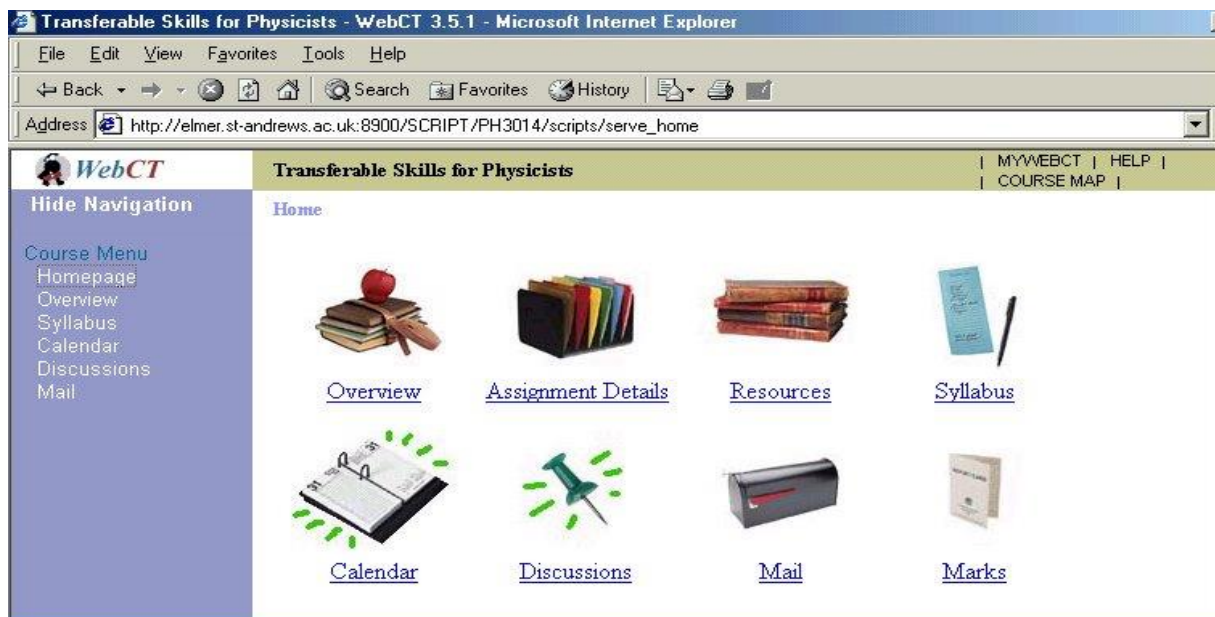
Transferable Skills for Physicists - WebCT 3.5.1 - Microsoft Internet Explorer

File Edit View Favorites Tools Help

Back Search Favorites History

Address http://elmer.st-andrews.ac.uk:8900/SCRIPT/PH3014/scripts/serve_home

WebCT

Transferable Skills for Physicists

| MYWEBCT | HELP | | COURSE MAP |

Hide Navigation

Home

Course Menu
Homepage
Overview
Syllabus
Calendar
Discussions
Mail

Overview

Assignment Details

Resources

Syllabus

Calendar

Discussions

Mail

Marks